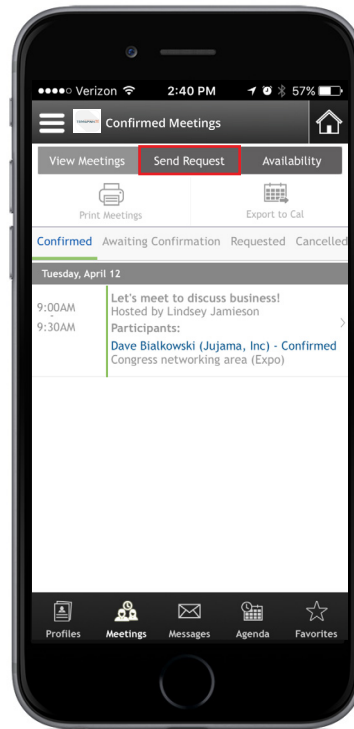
●●●●○ Verizon 2:40 PM 57%

Confirmed Meetings

View Meetings | Send Request | Availability

Print Meetings

Export to Cal

Confirmed | Awaiting Confirmation | Requested | Cancelled

Tuesday, April 12

9:00AM
-
9:30AM

Let's meet to discuss business!
Hosted by Lindsey Jamieson
Participants:
Dave Bialkowski (Jujama, Inc) - Confirmed
Congress networking area (Expo)

Profiles | Meetings | Messages | Agenda | Favorites